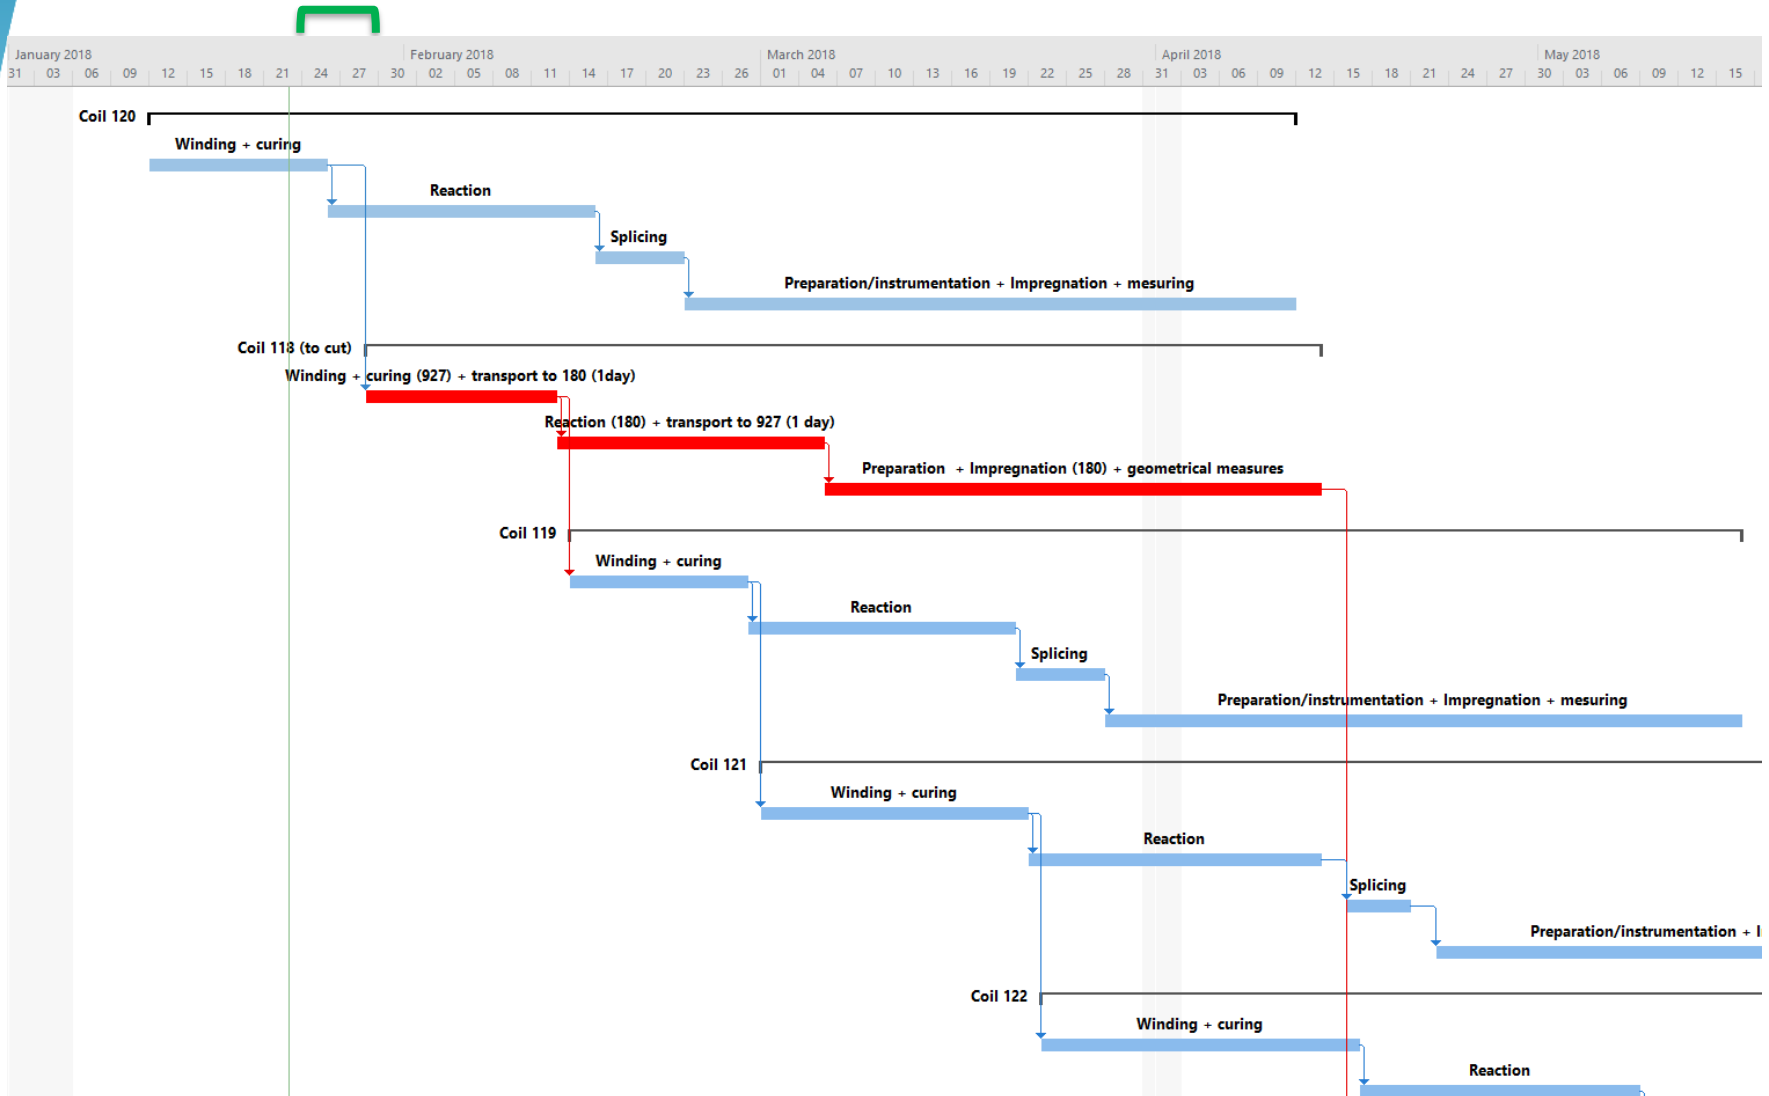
January 2018
31 03 06 09 12 15 18 21 24 27
February 2018
30 02 05 08 11 14 17 20 23 26
March 2018
01 04 07 10 13 16 19 22 25 28
April 2018
31 03 06 09 12 15 18 21 24 27
May 2018
30 03 06 09 12 15

Coil 120
Winding + curing
Reaction
Splicing
Preparation/instrumentation + Impregnation + mesuring

Coil 118 (to cut)
Winding + curing (927) + transport to 180 (1day)
Reaction (180) + transport to 927 (1 day)
Preparation + Impregnation (180) + geometrical measures

Coil 119
Winding + curing
Reaction
Splicing
Preparation/instrumentation + Impregnation + mesuring

Coil 121
Winding + curing
Reaction
Splicing
Preparation/instrumentation + I

Coil 122
Winding + curing
Reaction